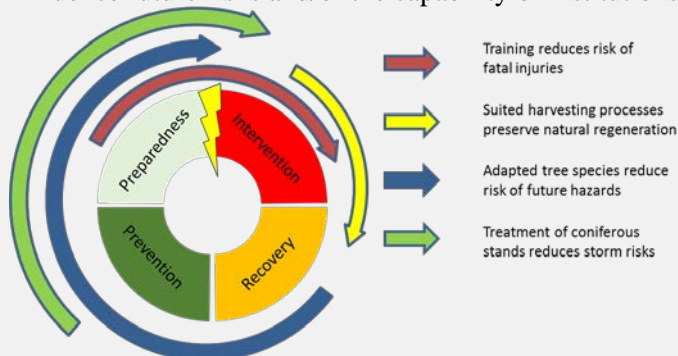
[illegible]

Preparedness

Intervention

Prevention

Recovery

Training reduces risk of fatal injuries

Suited harvesting processes preserve natural regeneration

Adapted tree species reduce risk of future hazards

Treatment of coniferous stands reduces storm risks